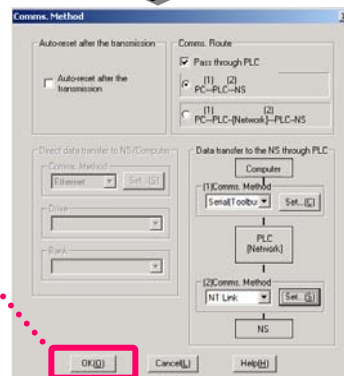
Comms. Method

Auto-reset after the transmission

Auto-reset after the transmission

Comms. Route

Pass through PLC

(1) (2)
PC—PLC—NS

(1) (2)
PC—PLC—[Network]—PLC—NS

Direct data transfer to NS/Computer

Comms. Method

Ethernet

Set...(S)

Drive

Bank

Data transfer to the NS through PLC

Computer

(1)Comms. Method

Serial(Toolbu

Set...(C)

PLC
[Network]

(2)Comms. Method

NT Link

Set...(S)

NS

OK(O)

Cancel(L)

Help(H)